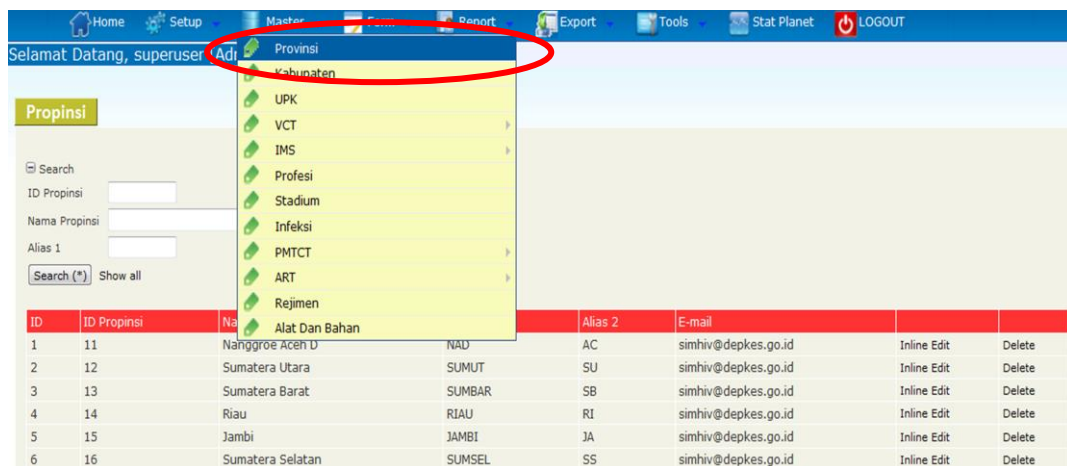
Home Setup Master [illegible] Report Export Tools Stat Planet LOGOUT

Selamat Datang, superuser (Adr

Provinsi
Kabupaten
UPK
VCT
IMS
Profesi
Stadium
Infeksi
PMTCT
ART
Rejimen
Alat Dan Bahan

Propinsi

Search
ID Propinsi
Nama Propinsi
Alias 1
Search (*) Show all

| ID | ID Propinsi | Na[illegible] | | Alias 2 | E-mail | | |
|---|---|---|---|---|---|---|---|
| 1 | 11 | Nanggroe Aceh D | NAD | AC | simhiv@depkes.go.id | Inline Edit | Delete |
| 2 | 12 | Sumatera Utara | SUMUT | SU | simhiv@depkes.go.id | Inline Edit | Delete |
| 3 | 13 | Sumatera Barat | SUMBAR | SB | simhiv@depkes.go.id | Inline Edit | Delete |
| 4 | 14 | Riau | RIAU | RI | simhiv@depkes.go.id | Inline Edit | Delete |
| 5 | 15 | Jambi | JAMBI | JA | simhiv@depkes.go.id | Inline Edit | Delete |
| 6 | 16 | Sumatera Selatan | SUMSEL | SS | simhiv@depkes.go.id | Inline Edit | Delete |